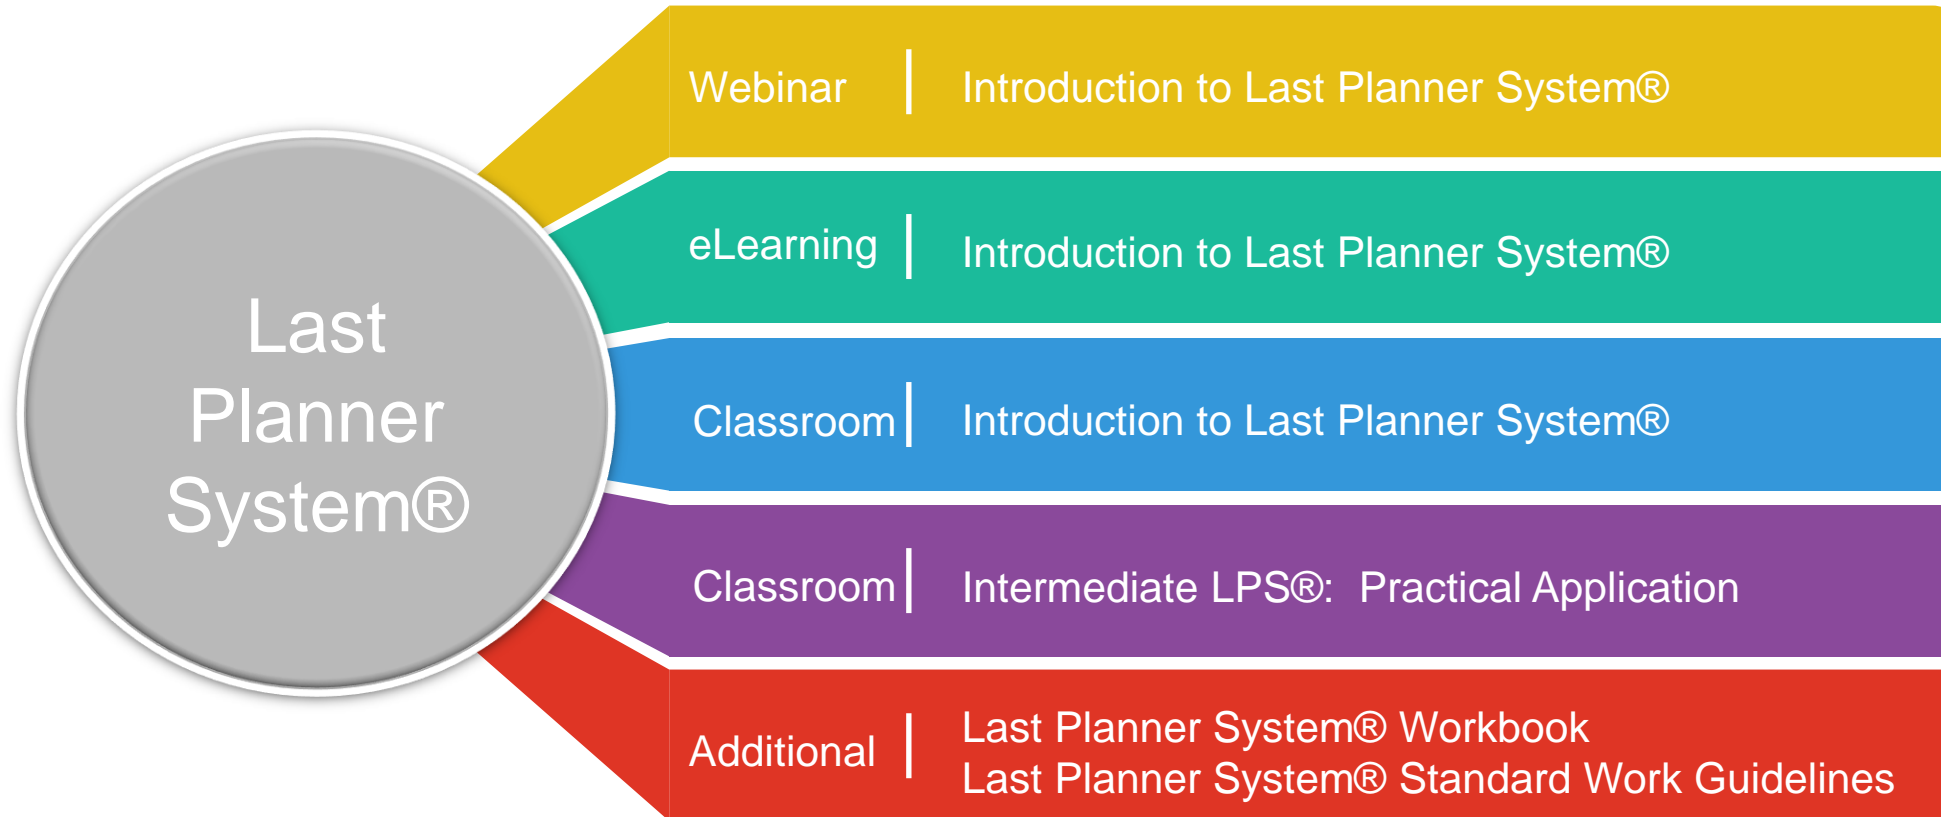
Last Planner System®

Webinar | Introduction to Last Planner System®

eLearning | Introduction to Last Planner System®

Classroom | Introduction to Last Planner System®

Classroom | Intermediate LPS®: Practical Application

Additional | Last Planner System® Workbook
Last Planner System® Standard Work Guidelines